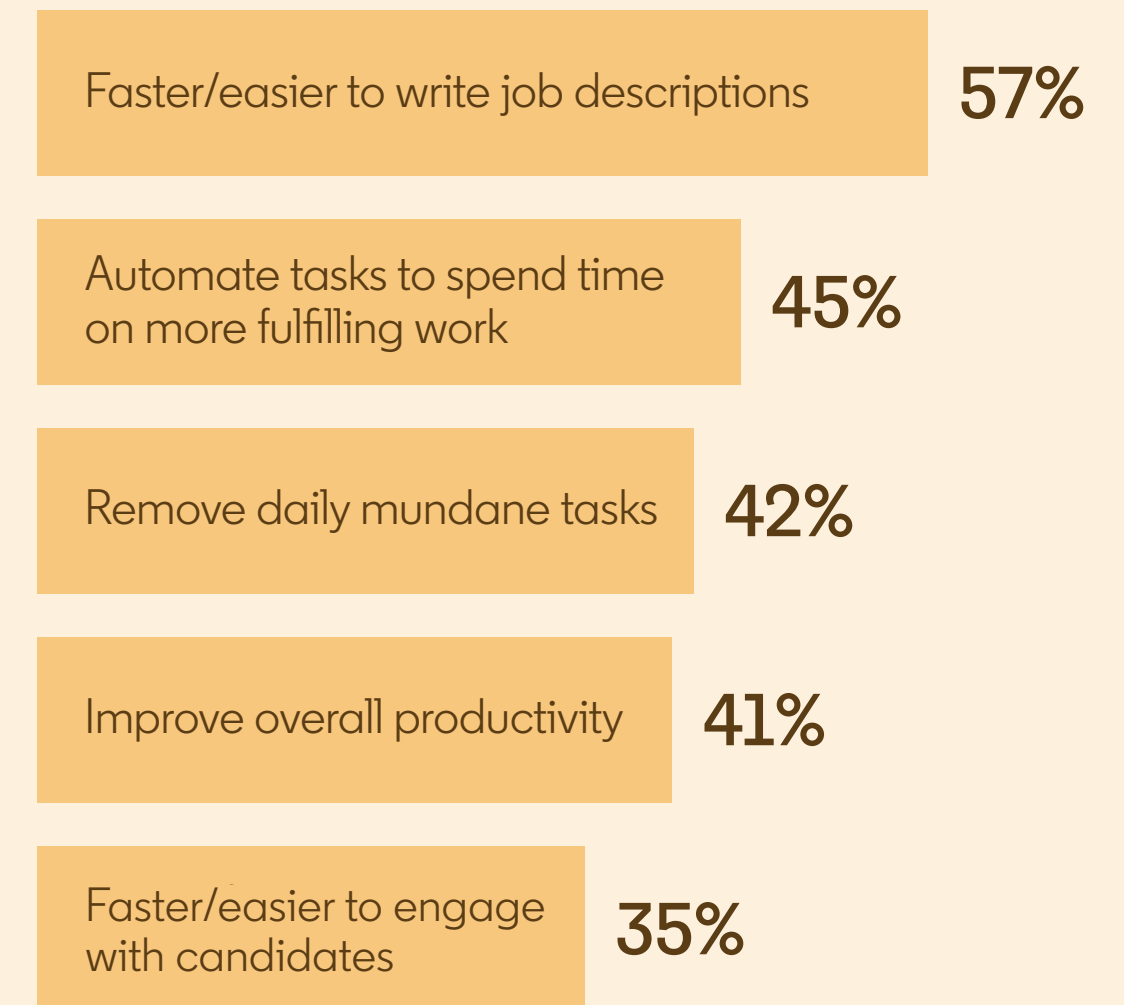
Faster/easier to write job descriptions 57%

Automate tasks to spend time on more fulfilling work 45%

Remove daily mundane tasks 42%

Improve overall productivity 41%

Faster/easier to engage with candidates 35%